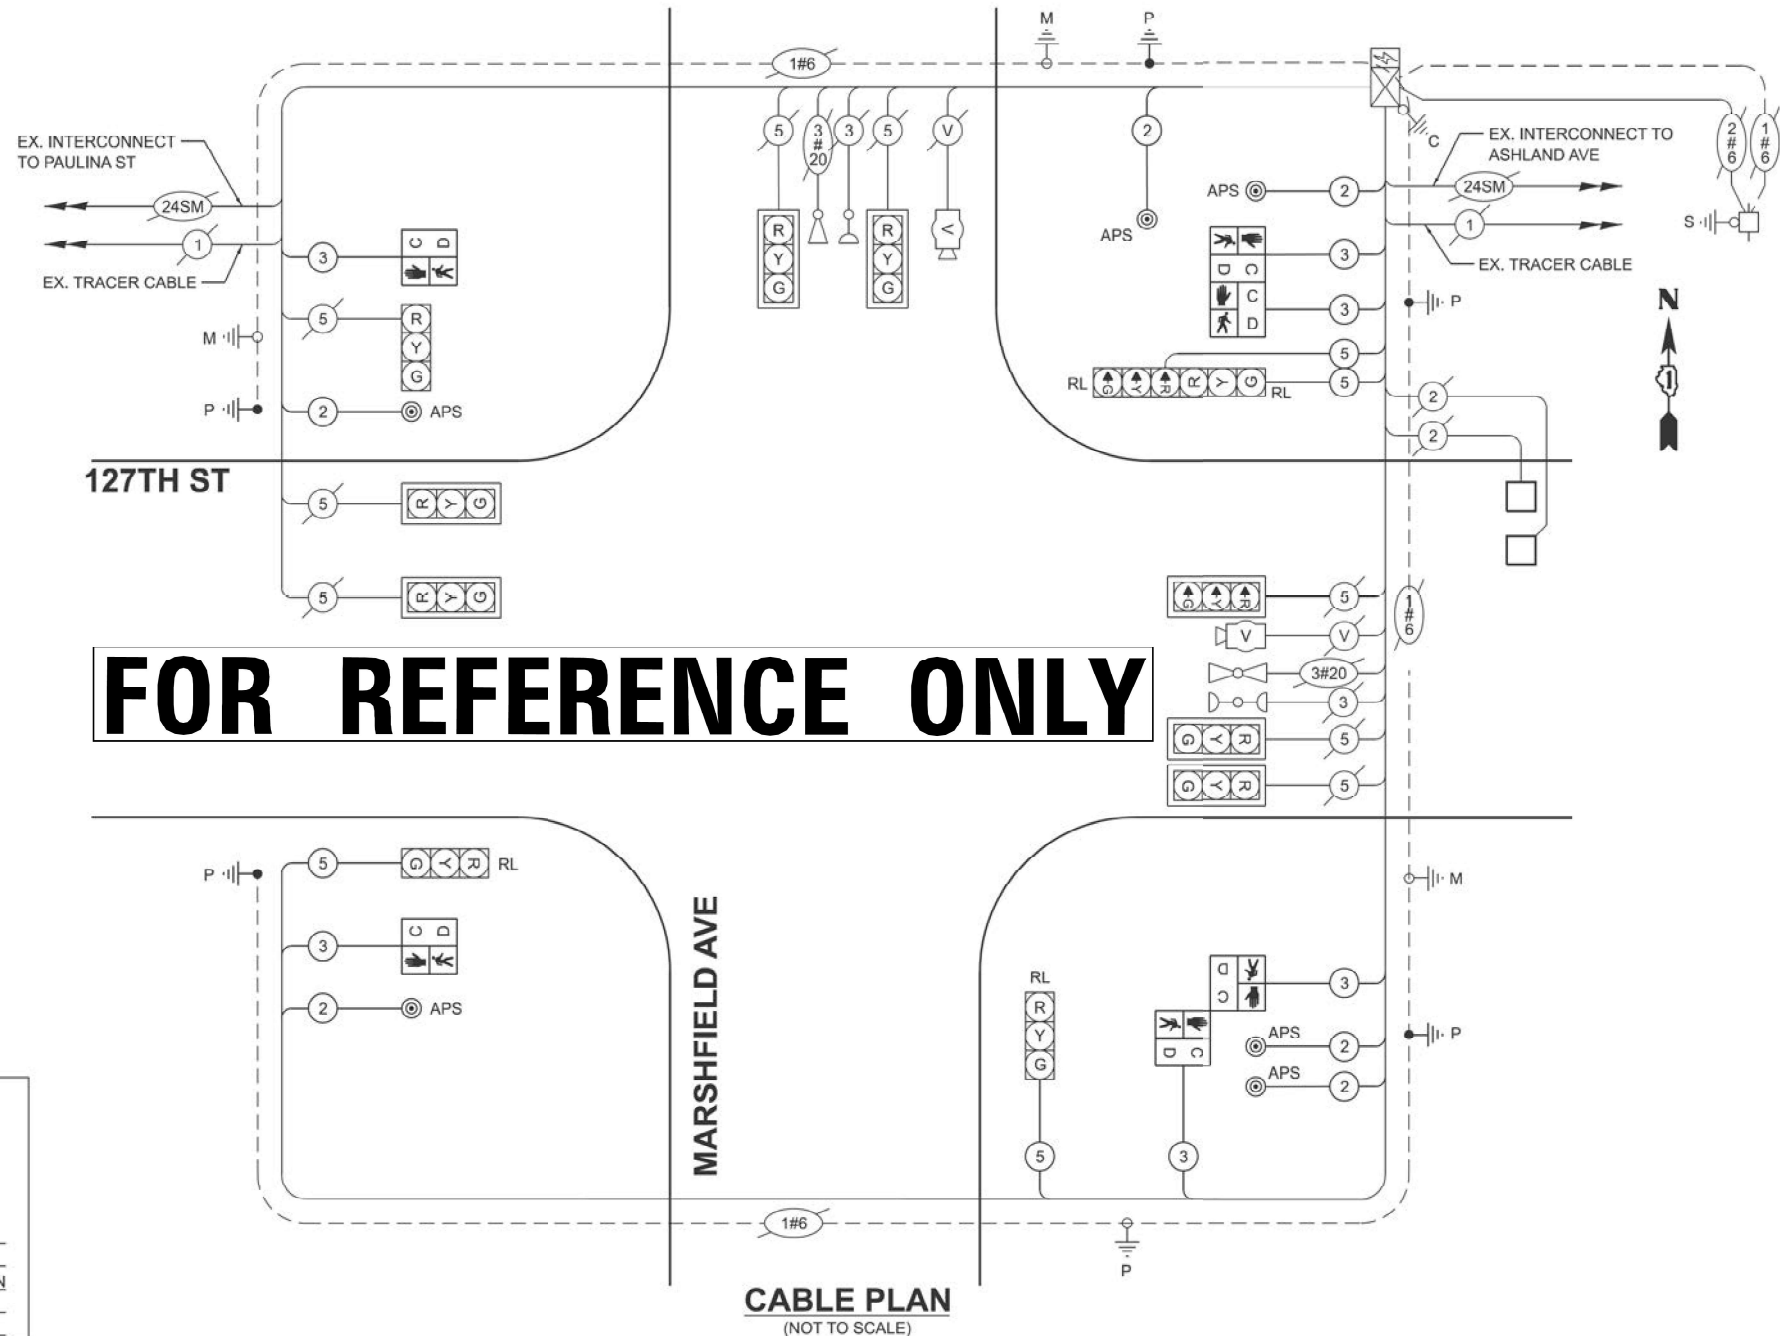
M
P
1#6
5
3#20
3
5
V
2
C
EX. INTERCONNECT TO PAULINA ST
EX. INTERCONNECT TO ASHLAND AVE
2#6
1#6
24SM
APS
2
24SM
1
APS
1
S
EX. TRACER CABLE
3
C D
3
EX. TRACER CABLE
R Y G
R Y G
D C
3
P
C D
N
M
5
R Y G
5
RL
RL
5
P
2
APS
2
2
127TH ST
5
R Y G
5
R Y G
5
1#6
V
V
FOR REFERENCE ONLY
3#20
3
5
5
P
5
G Y R
RL
M
3
C D
RL
3
2
APS
R Y G
APS
2
P
APS
2
5
3
1#6
P
MARSHFIELD AVE
CABLE PLAN
(NOT TO SCALE)